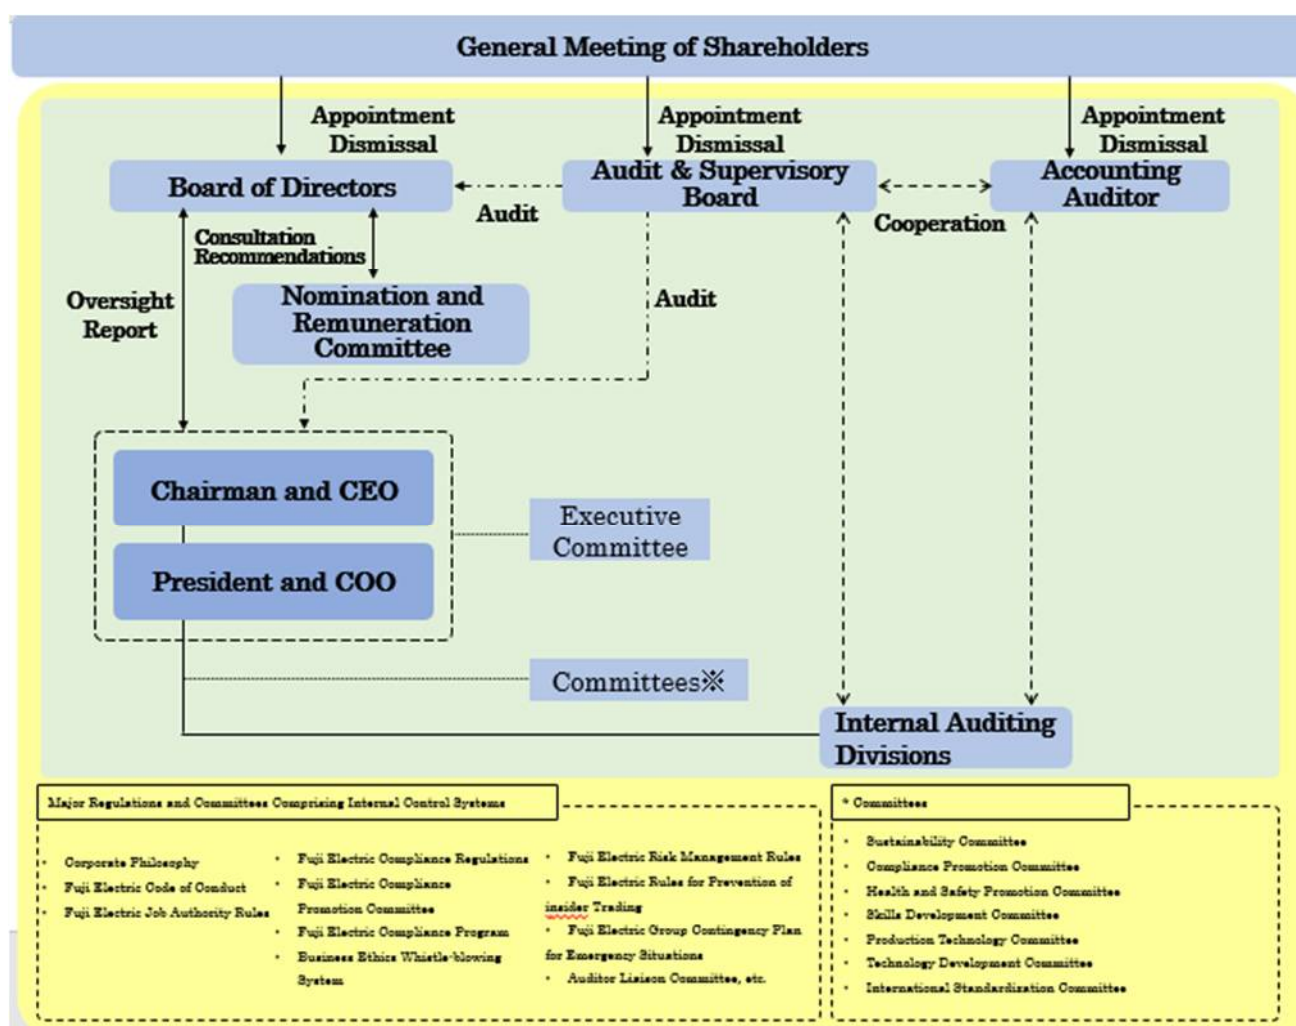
General Meeting of Shareholders

Appointment Dismissal

Appointment Dismissal

Appointment Dismissal

Board of Directors

Audit

Audit & Supervisory Board

Cooperation

Accounting Auditor

Consultation Recommendations

Oversight Report

Nomination and Remuneration Committee

Audit

Chairman and CEO

President and COO

Executive Committee

Committees※

Internal Auditing Divisions

Major Regulations and Committees Comprising Internal Control Systems

- Corporate Philosophy
- Fuji Electric Code of Conduct
- Fuji Electric Job Authority Rules

- Fuji Electric Compliance Regulations
- Fuji Electric Compliance Promotion Committee
- Fuji Electric Compliance Program
- Business Ethics Whistle-blowing System

- Fuji Electric Risk Management Rules
- Fuji Electric Rules for Prevention of insider Trading
- Fuji Electric Group Contingency Plan for Emergency Situations
- Auditor Liaison Committee, etc.

* Committees

- Sustainability Committee
- Compliance Promotion Committee
- Health and Safety Promotion Committee
- Skills Development Committee
- Production Technology Committee
- Technology Development Committee
- International Standardization Committee